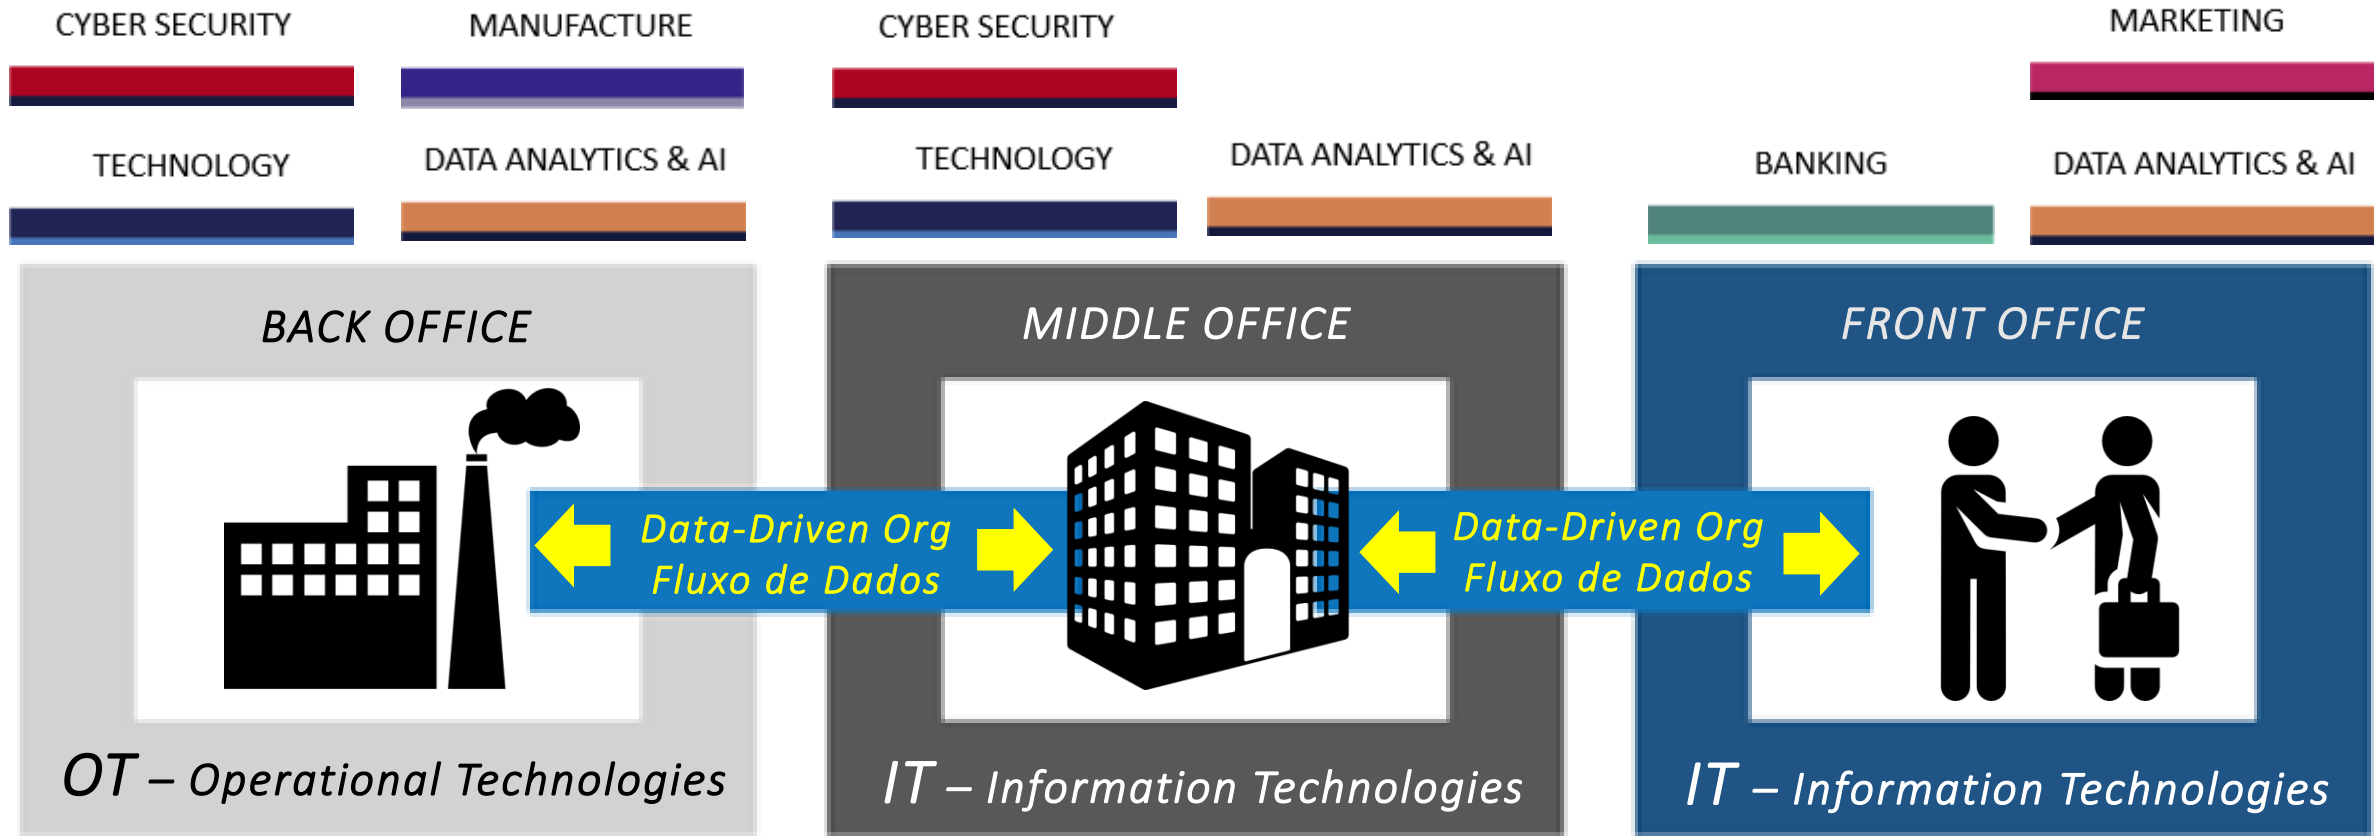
CYBER SECURITY

MANUFACTURE

CYBER SECURITY

MARKETING

TECHNOLOGY

DATA ANALYTICS & AI

TECHNOLOGY

DATA ANALYTICS & AI

BANKING

DATA ANALYTICS & AI

BACK OFFICE

MIDDLE OFFICE

FRONT OFFICE

Data-Driven Org
Fluxo de Dados

Data-Driven Org
Fluxo de Dados

OT – Operational Technologies

IT – Information Technologies

IT – Information Technologies